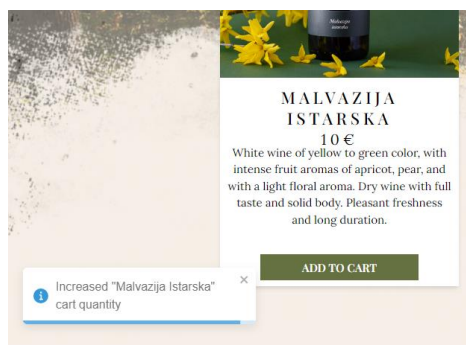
Malvazija istarska

MALVAZIJA ISTARSKA

10 €

White wine of yellow to green color, with intense fruit aromas of apricot, pear, and with a light floral aroma. Dry wine with full taste and solid body. Pleasant freshness and long duration.

ADD TO CART

Increased "Malvazija Istarska" cart quantity

×